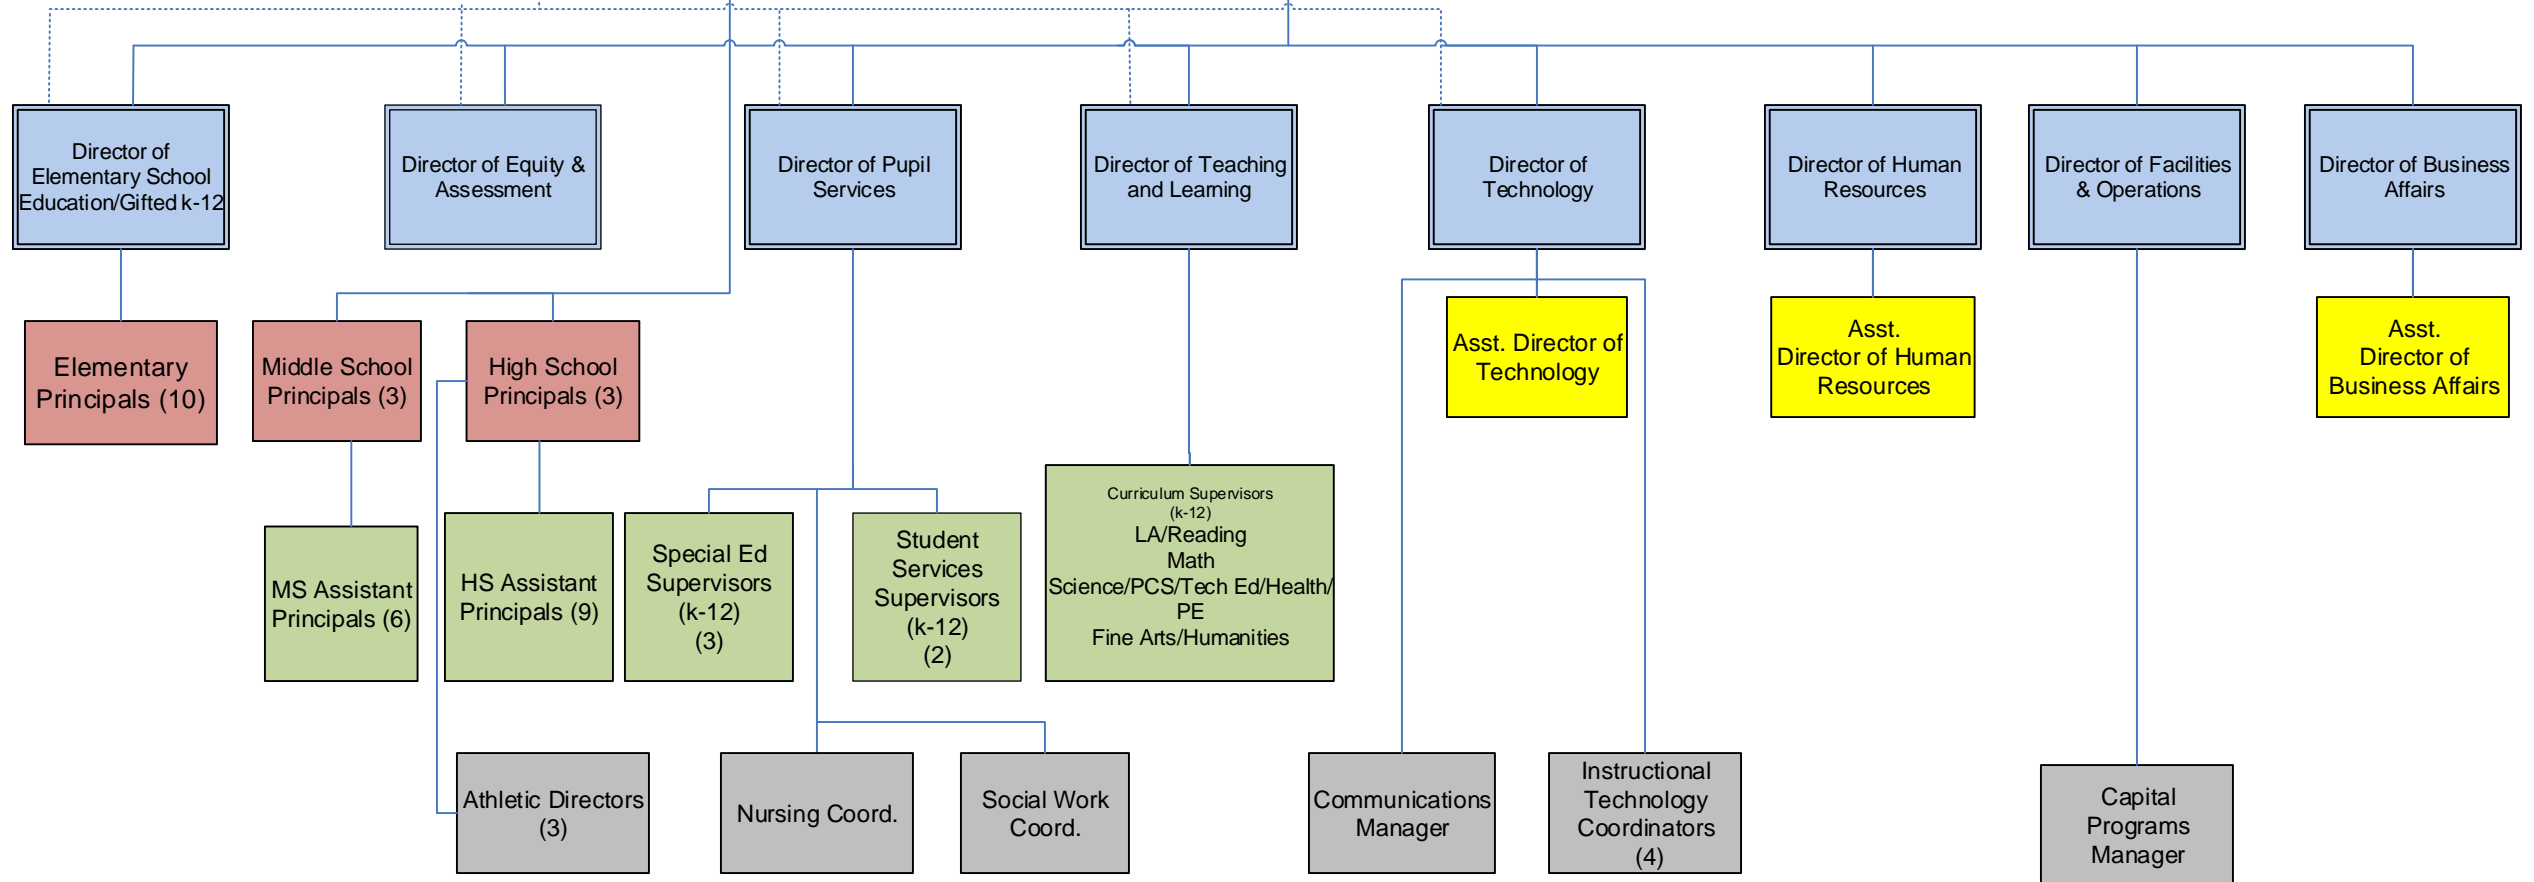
Director of Elementary School Education/Gifted k-12

Director of Equity & Assessment

Director of Pupil Services

Director of Teaching and Learning

Director of Technology

Director of Human Resources

Director of Facilities & Operations

Director of Business Affairs

Elementary Principals (10)

Middle School Principals (3)

High School Principals (3)

Asst. Director of Technology

Asst. Director of Human Resources

Asst. Director of Business Affairs

Curriculum Supervisors (k-12)
LA/Reading
Math
Science/PCS/Tech Ed/Health/PE
Fine Arts/Humanities

MS Assistant Principals (6)

HS Assistant Principals (9)

Special Ed Supervisors (k-12) (3)

Student Services Supervisors (k-12) (2)

Athletic Directors (3)

Nursing Coord.

Social Work Coord.

Communications Manager

Instructional Technology Coordinators (4)

Capital Programs Manager